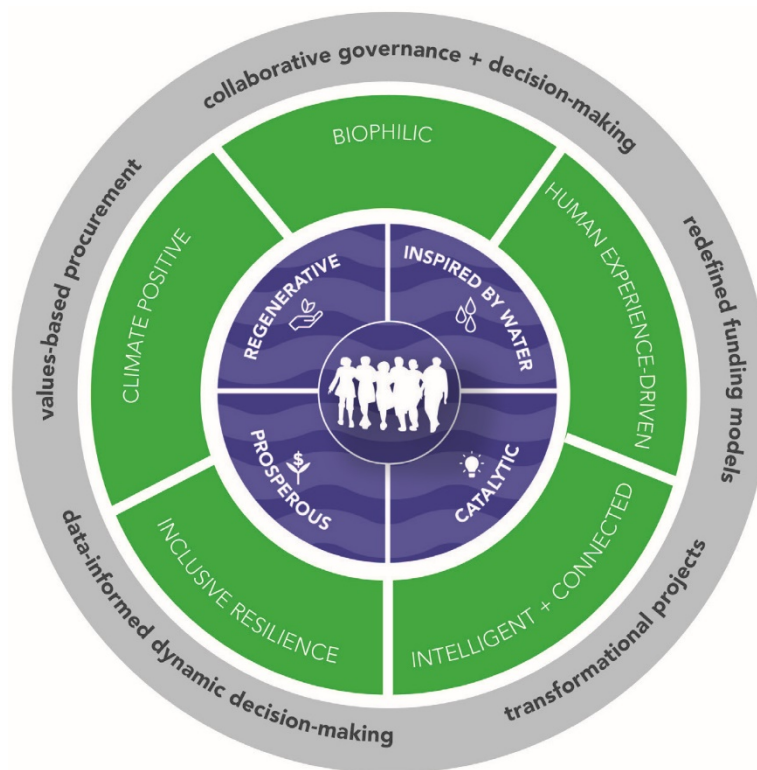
collaborative governance + decision-making

redefined funding models

transformational projects

data-informed dynamic decision-making

values-based procurement

BIOPHILIC

HUMAN EXPERIENCE-DRIVEN

INTELLIGENT + CONNECTED

INCLUSIVE RESILIENCE

CLIMATE POSITIVE

REGENERATIVE

INSPIRED BY WATER

CATALYTIC

PROSPEROUS

$